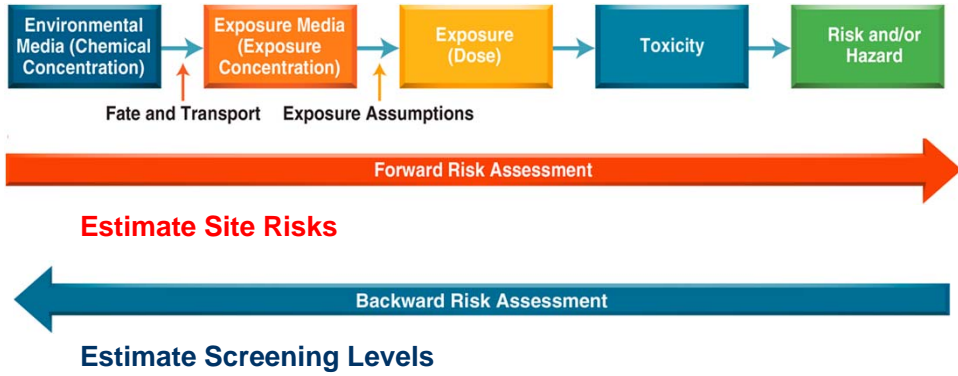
Environmental Media (Chemical Concentration)

Exposure Media (Exposure Concentration)

Exposure (Dose)

Toxicity

Risk and/or Hazard

Fate and Transport

Exposure Assumptions

Forward Risk Assessment

Estimate Site Risks

Backward Risk Assessment

Estimate Screening Levels